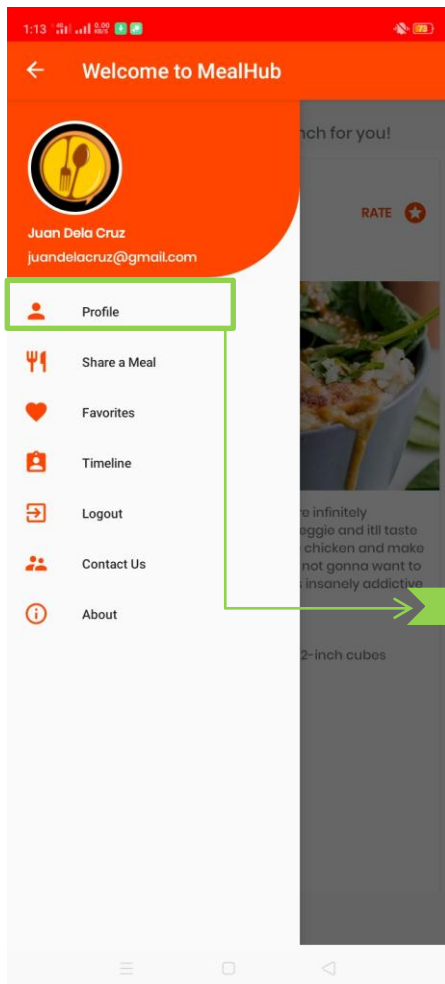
1:13

Welcome to MealHub

nch for you!

RATE

Juan Dela Cruz
juandelacruz@gmail.com

Profile

Share a Meal

Favorites

Timeline

Logout

Contact Us

About

re infinitely
eggie and itll taste
chicken and make
not gonna want to
insanely addictive

2-inch cubes